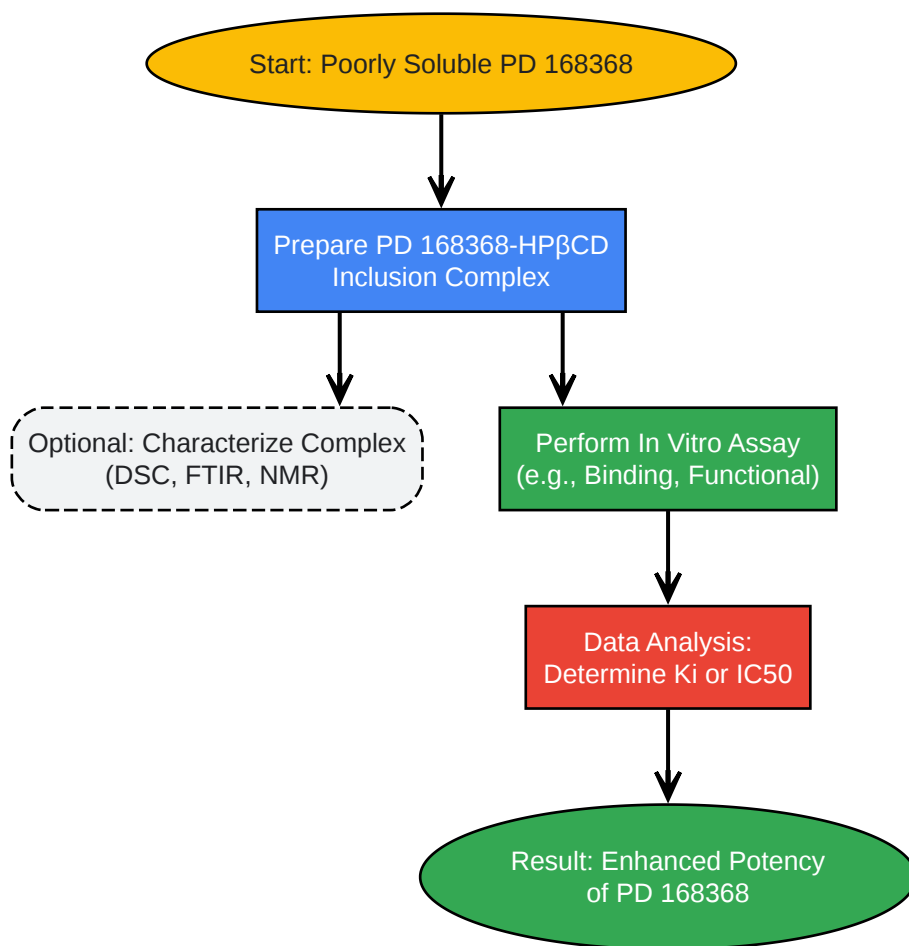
Start: Poorly Soluble PD 168368

Prepare PD 168368-HPβCD Inclusion Complex

Optional: Characterize Complex (DSC, FTIR, NMR)

Perform In Vitro Assay (e.g., Binding, Functional)

Data Analysis: Determine Ki or IC50

Result: Enhanced Potency of PD 168368